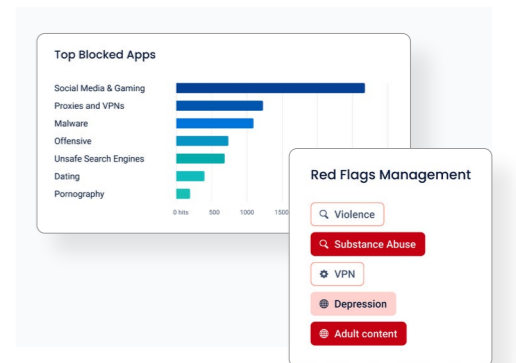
Top Blocked Apps

Social Media & Gaming
Proxies and VPNs
Malware
Offensive
Unsafe Search Engines
Dating
Pornography

0 hits 500 1000 1500

Red Flags Management

Violence
Substance Abuse
VPN
Depression
Adult content